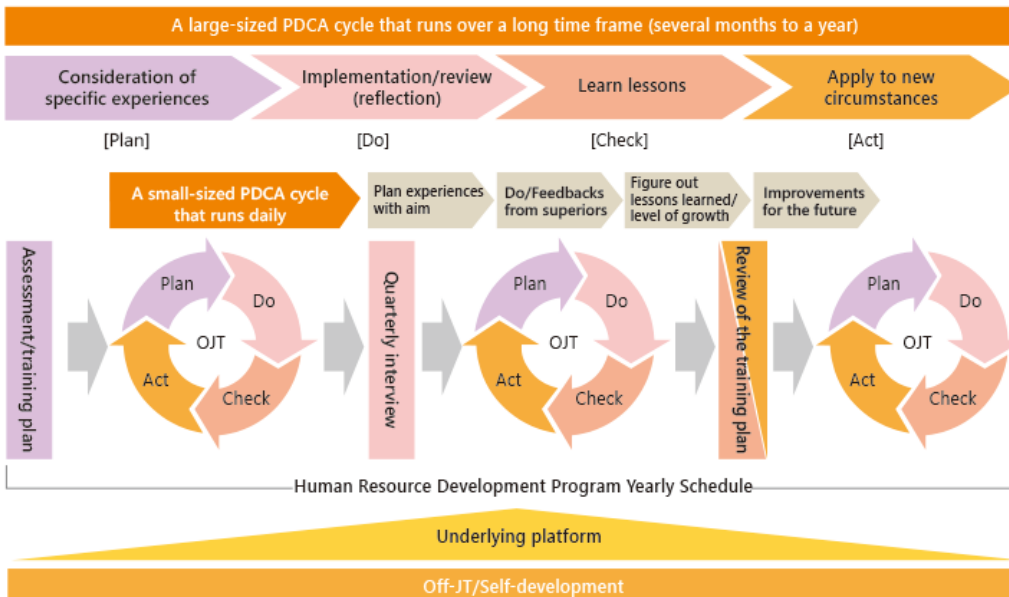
A large-sized PDCA cycle that runs over a long time frame (several months to a year)

Consideration of specific experiences

Implementation/review (reflection)

Learn lessons

Apply to new circumstances

[Plan]

[Do]

[Check]

[Act]

A small-sized PDCA cycle that runs daily

Plan experiences with aim

Do/Feedbacks from superiors

Figure out lessons learned/ level of growth

Improvements for the future

Assessment/training plan

Plan

Do

OJT

Act

Check

Quarterly interview

Plan

Do

OJT

Act

Check

Review of the training plan

Plan

Do

OJT

Act

Check

Human Resource Development Program Yearly Schedule

Underlying platform

Off-JT/Self-development